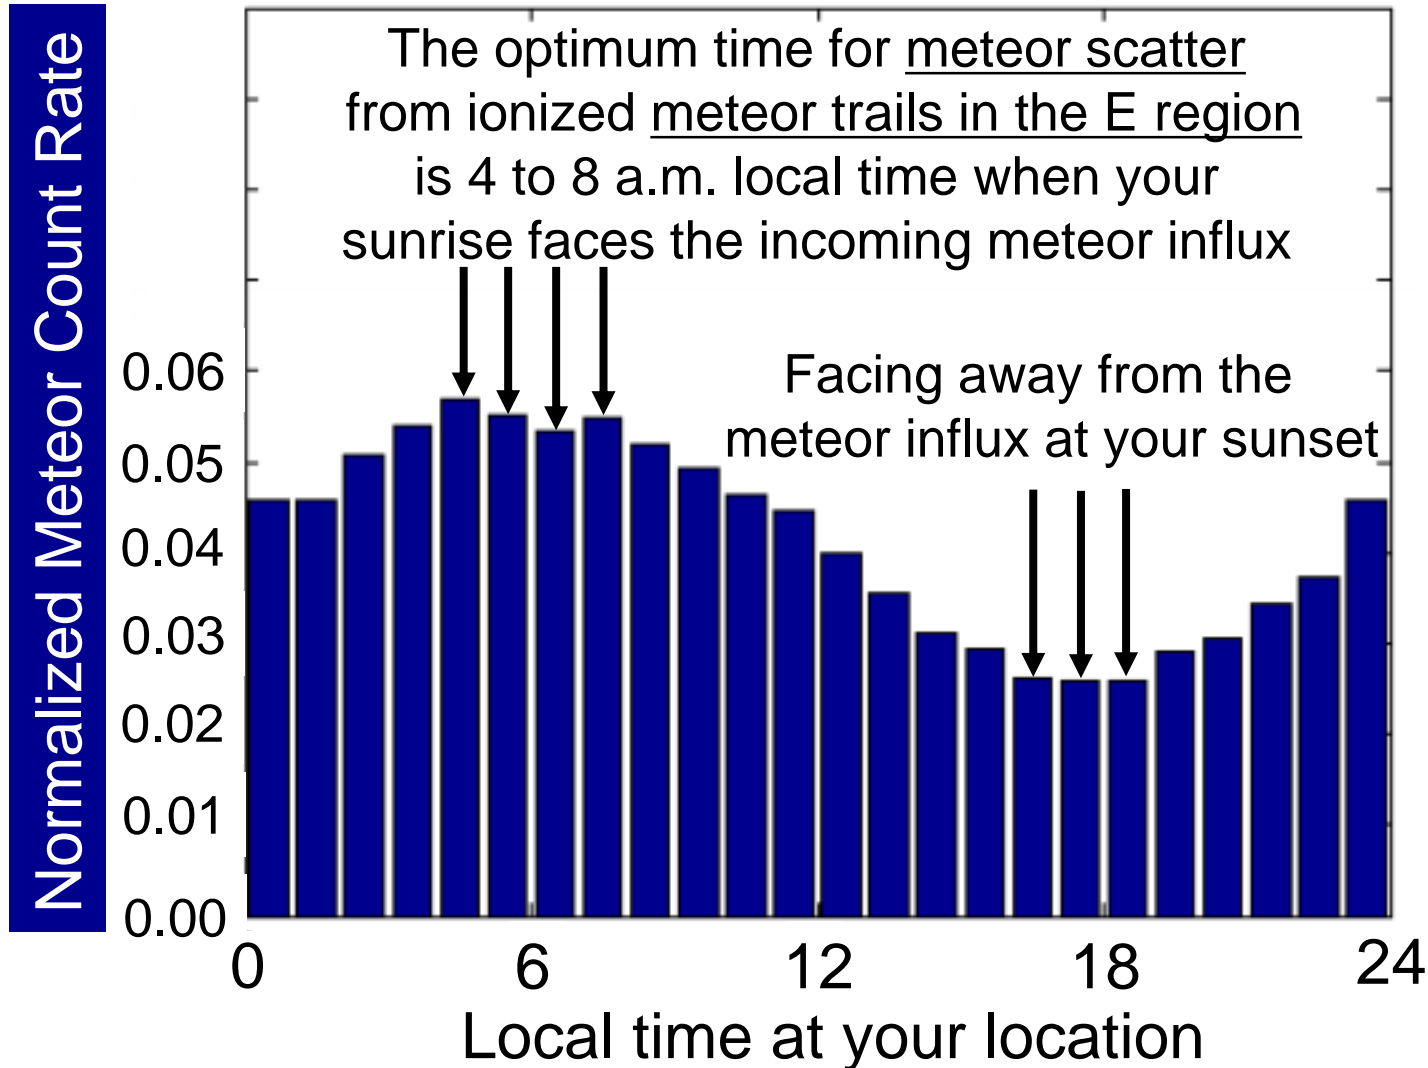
Normalized Meteor Count Rate

The optimum time for meteor scatter from ionized meteor trails in the E region is 4 to 8 a.m. local time when your sunrise faces the incoming meteor influx

Facing away from the meteor influx at your sunset

0.06
0.05
0.04
0.03
0.02
0.01
0.00

0
6
12
18
24

Local time at your location